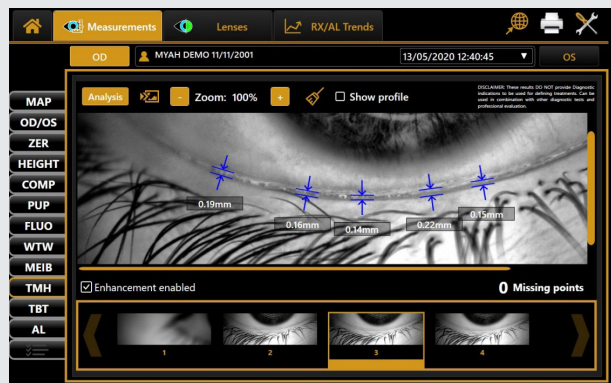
Measurements
Lenses
RX/AL Trends

OD
MYAH DEMO 11/11/2001
13/05/2020 12:40:45
OS

MAP
OD/OS
ZER
HEIGHT
COMP
PUP
FLUO
WTW
MEIB
TMH
TBT
AL

Analysis
-
Zoom: 100%
+
Show profile

DISCLAIMER: These results DO NOT provide Diagnostic indications to be used for defining treatments. Can be used in combination with other diagnostic tests and professional evaluation.

0.19mm
0.16mm
0.14mm
0.22mm
0.15mm

Enhancement enabled
0 Missing points

1
2
3
4